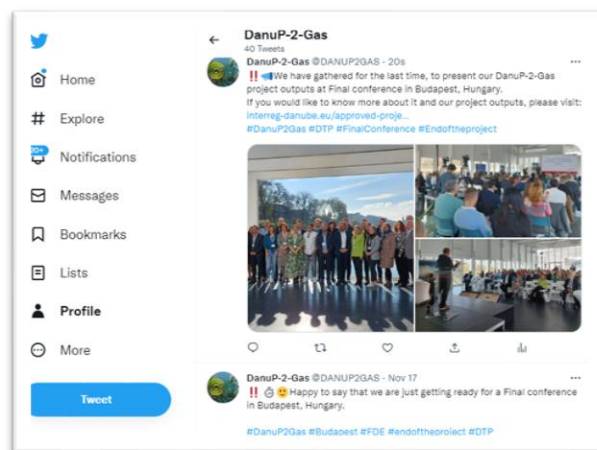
Home

Explore

20+ Notifications

Messages

Bookmarks

Lists

Profile

More

Tweet

DanuP-2-Gas
40 Tweets

DanuP-2-Gas @DANUP2GAS · 20s
‼️📣We have gathered for the last time, to present our DanuP-2-Gas project outputs at Final conference in Budapest, Hungary.
If you would like to know more about it and our project outputs, please visit: interreg-danube.eu/approved-proje...
#DanuP2Gas #DTP #FinalConference #Endoftheproject

DanuP-2-Gas @DANUP2GAS · Nov 17
‼️ 😊 Happy to say that we are just getting ready for a Final conference in Budapest, Hungary.

#DanuP2Gas #Budapest #FDE #endoftheproject #DTP